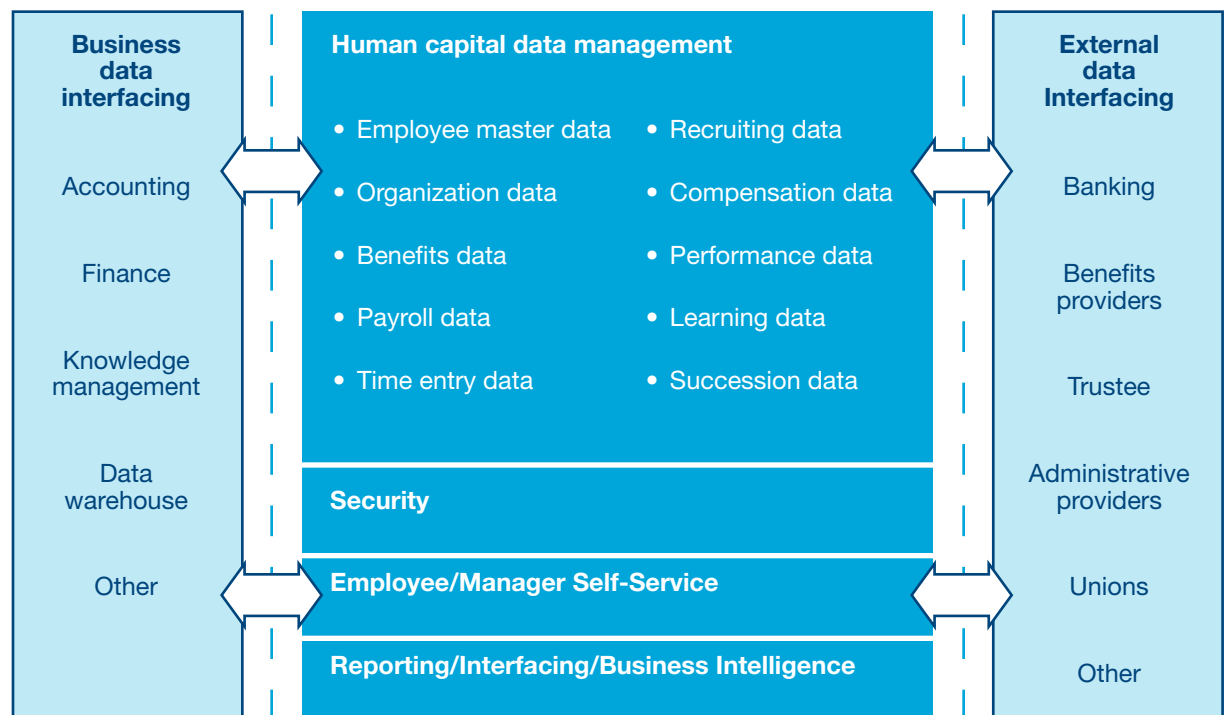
Business data interfacing

Accounting

Finance

Knowledge management

Data warehouse

Other

Human capital data management

• Employee master data
• Organization data
• Benefits data
• Payroll data
• Time entry data

• Recruiting data
• Compensation data
• Performance data
• Learning data
• Succession data

Security

Employee/Manager Self-Service

Reporting/Interfacing/Business Intelligence

External data Interfacing

Banking

Benefits providers

Trustee

Administrative providers

Unions

Other